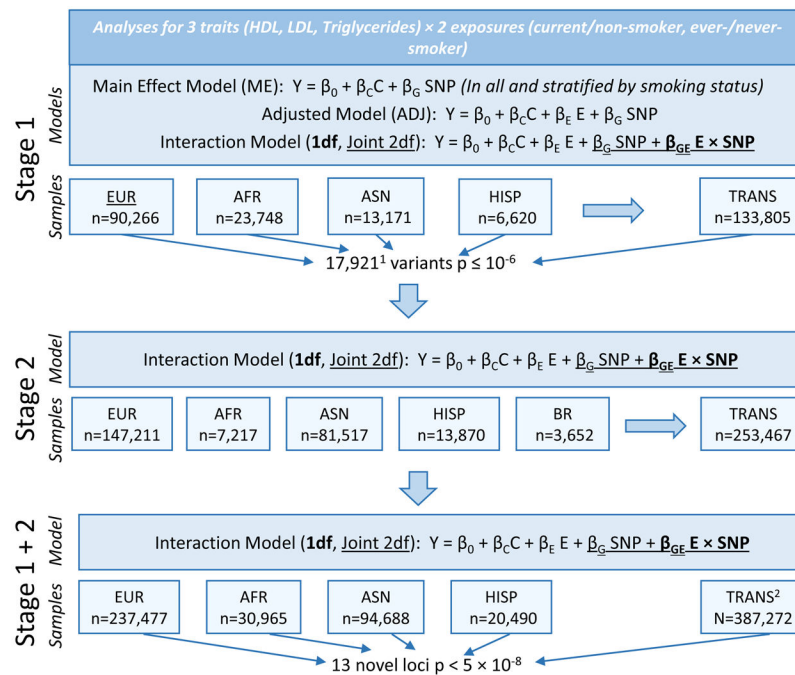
*Analyses for 3 traits (HDL, LDL, Triglycerides) × 2 exposures (current/non-smoker, ever-/never-smoker)*

Stage 1

*Models*

Main Effect Model (ME): $Y = \beta_0 + \beta_C C + \beta_G$ SNP *(In all and stratified by smoking status)*

Adjusted Model (ADJ): $Y = \beta_0 + \beta_C C + \beta_E E + \beta_G$ SNP

Interaction Model (**1df**, Joint 2df): $Y = \beta_0 + \beta_C C + \beta_E E + \underline{\beta_G}$ SNP + $\boldsymbol{\beta_{GE}}$ **E × SNP**

*Samples*

EUR n=90,266

AFR n=23,748

ASN n=13,171

HISP n=6,620

TRANS n=133,805

17,921$^1$ variants p ≤ $10^{-6}$

Stage 2

*Model*

Interaction Model (**1df**, Joint 2df): $Y = \beta_0 + \beta_C C + \beta_E E + \underline{\beta_G}$ SNP + $\boldsymbol{\beta_{GE}}$ **E × SNP**

*Samples*

EUR n=147,211

AFR n=7,217

ASN n=81,517

HISP n=13,870

BR n=3,652

TRANS n=253,467

Stage 1 + 2

*Model*

Interaction Model (**1df**, Joint 2df): $Y = \beta_0 + \beta_C C + \beta_E E + \underline{\beta_G}$ SNP + $\boldsymbol{\beta_{GE}}$ **E × SNP**

*Samples*

EUR n=237,477

AFR n=30,965

ASN n=94,688

HISP n=20,490

TRANS$^2$ N=387,272

13 novel loci p < 5 × $10^{-8}$